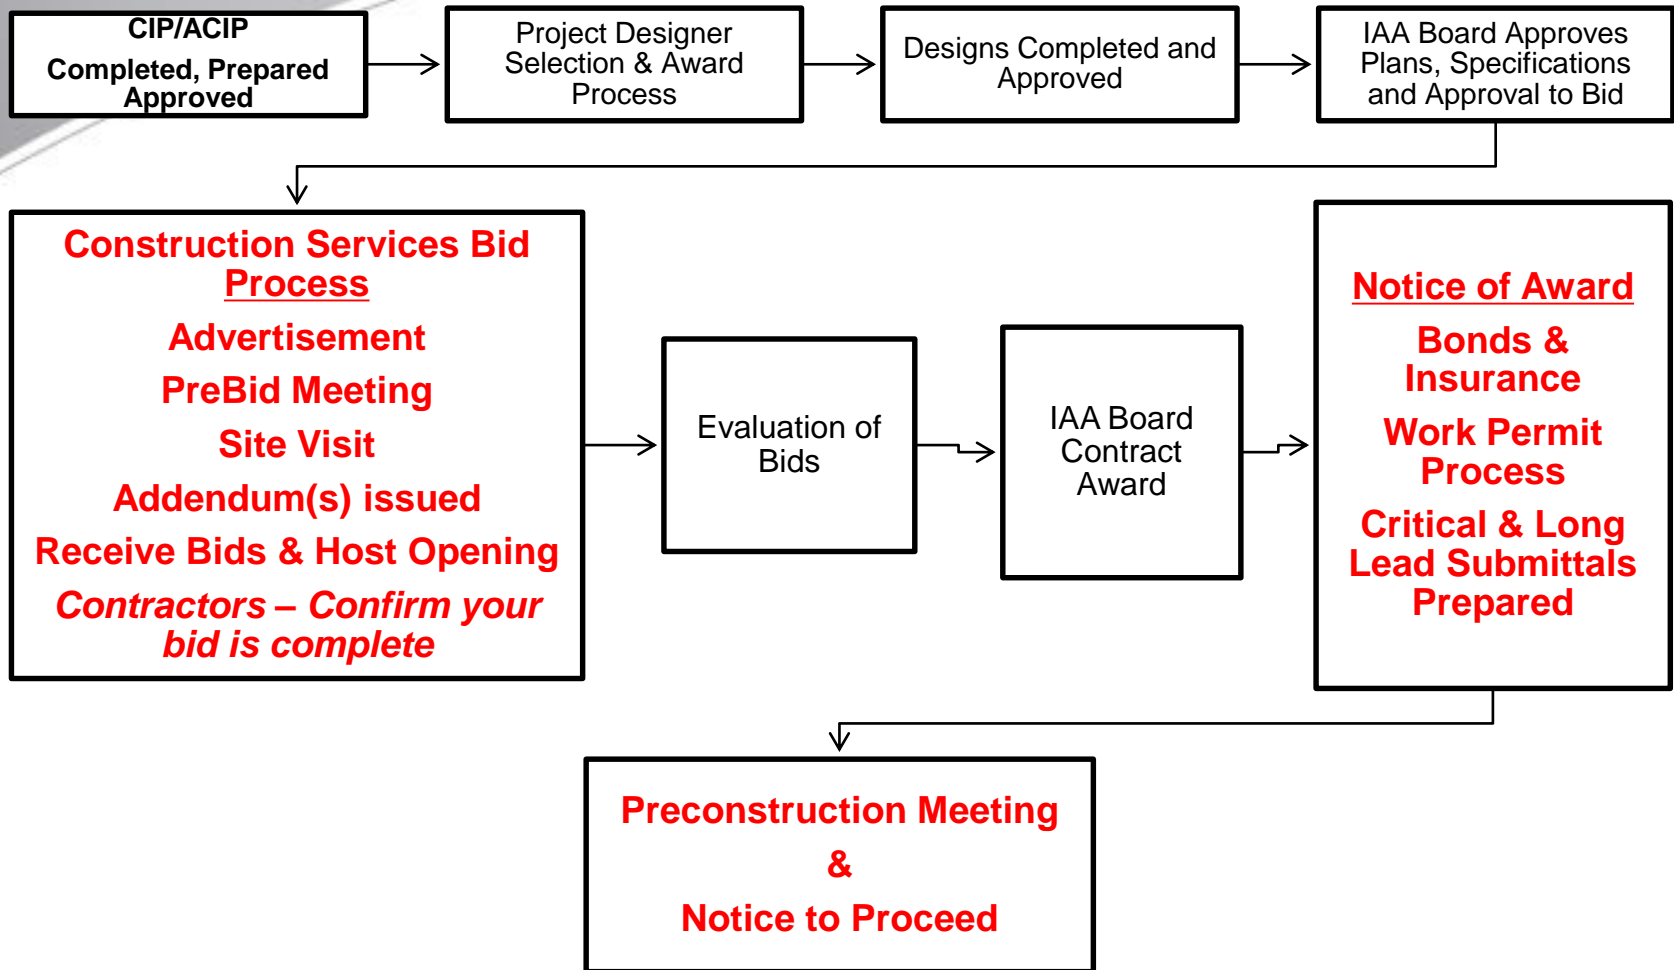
CIP/ACIP
Completed, Prepared Approved

Project Designer Selection & Award Process

Designs Completed and Approved

IAA Board Approves Plans, Specifications and Approval to Bid

Construction Services Bid Process
Advertisement
PreBid Meeting
Site Visit
Addendum(s) issued
Receive Bids & Host Opening
Contractors – Confirm your bid is complete

Evaluation of Bids

IAA Board Contract Award

Notice of Award
Bonds & Insurance
Work Permit Process
Critical & Long Lead Submittals Prepared

Preconstruction Meeting
&
Notice to Proceed